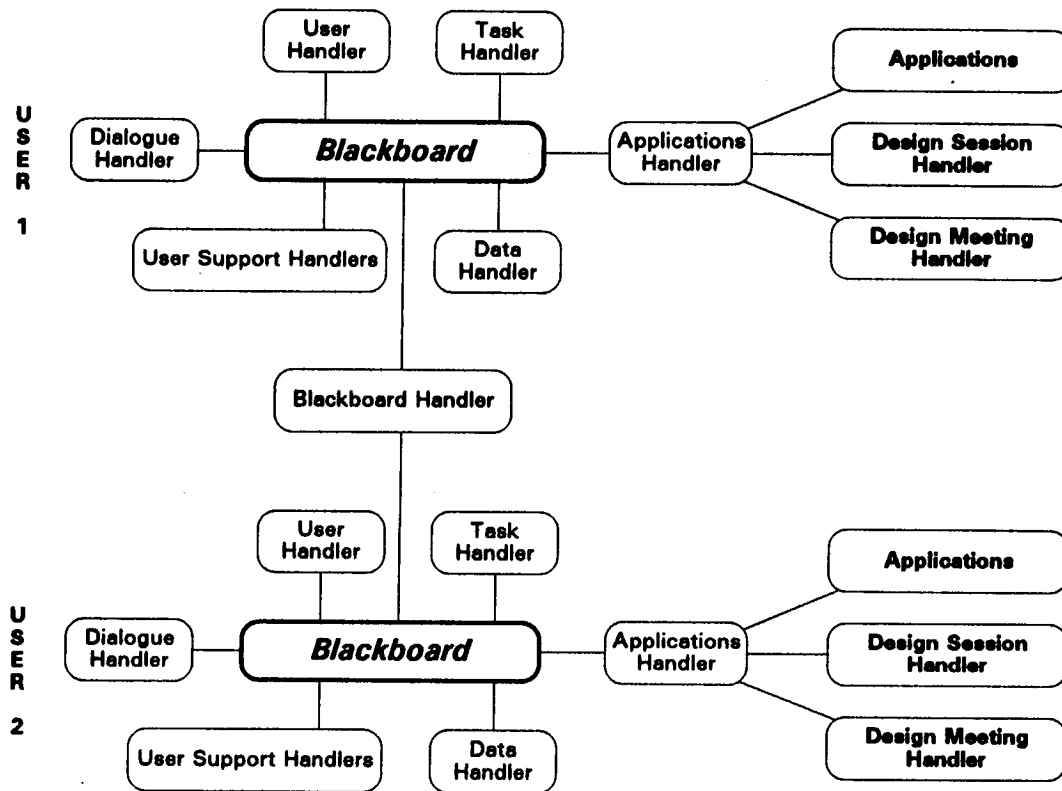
USER 1

User Handler

Task Handler

Applications

Dialogue Handler

Blackboard

Applications Handler

Design Session Handler

User Support Handlers

Data Handler

Design Meeting Handler

Blackboard Handler

USER 2

User Handler

Task Handler

Applications

Dialogue Handler

Blackboard

Applications Handler

Design Session Handler

User Support Handlers

Data Handler

Design Meeting Handler